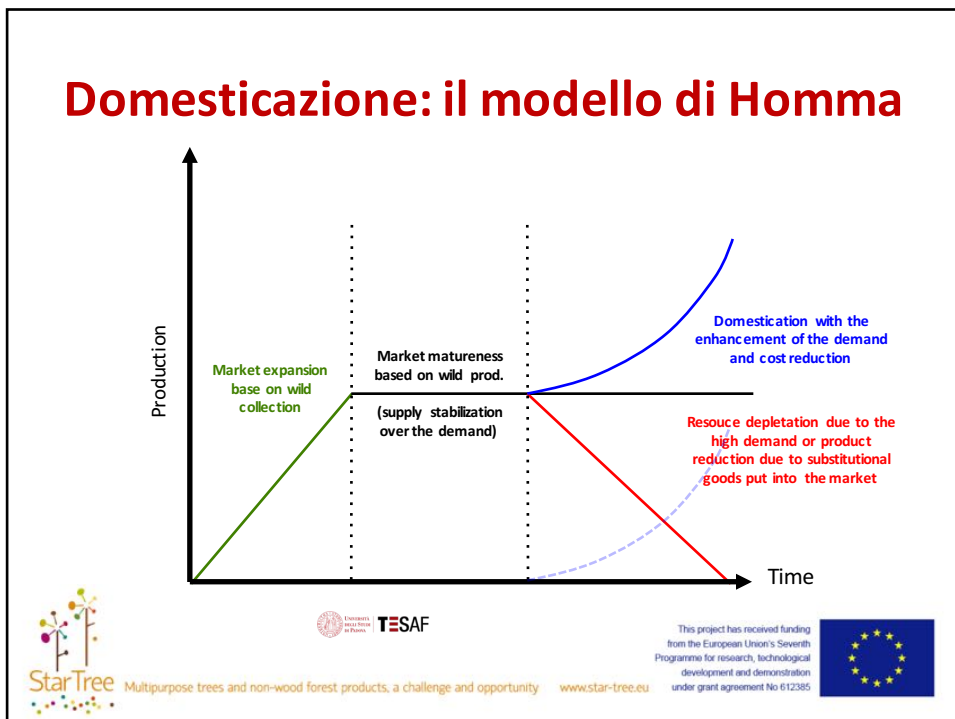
Domesticazione: il modello di Homma

Production

Market expansion base on wild collection

Market matureness based on wild prod.

(supply stabilization over the demand)

Domestication with the enhancement of the demand and cost reduction

Resouce depletation due to the high demand or product reduction due to substitutional goods put into the market

Time

UNIVERSITÀ DEGLI STUDI DI PADOVA | TESAF

This project has received funding from the European Union's Seventh Programme for research, technological development and demonstration under grant agreement No 612385

StarTree Multipurpose trees and non-wood forest products, a challenge and opportunity www.star-tree.eu